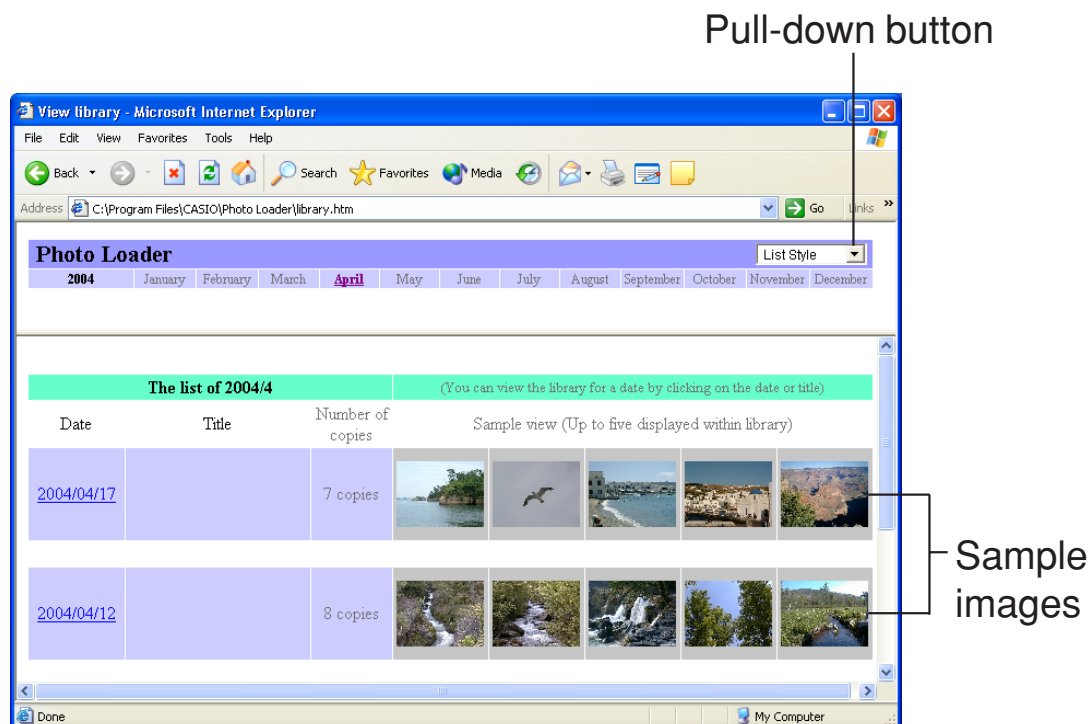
Pull-down button

View library - Microsoft Internet Explorer

File Edit View Favorites Tools Help

Back Search Favorites Media

Address C:\Program Files\CASIO\Photo Loader\library.htm Go Links

Photo Loader

List Style

| 2004 | January | February | March | April | May | June | July | August | September | October | November | December |
|---|---|---|---|---|---|---|---|---|---|---|---|---|

| The list of 2004/4 | | | (You can view the library for a date by clicking on the date or title) |
|---|---|---|---|
| Date | Title | Number of copies | Sample view (Up to five displayed within library) |
| 2004/04/17 | | 7 copies | |
| 2004/04/12 | | 8 copies | |

Sample images

Done

My Computer